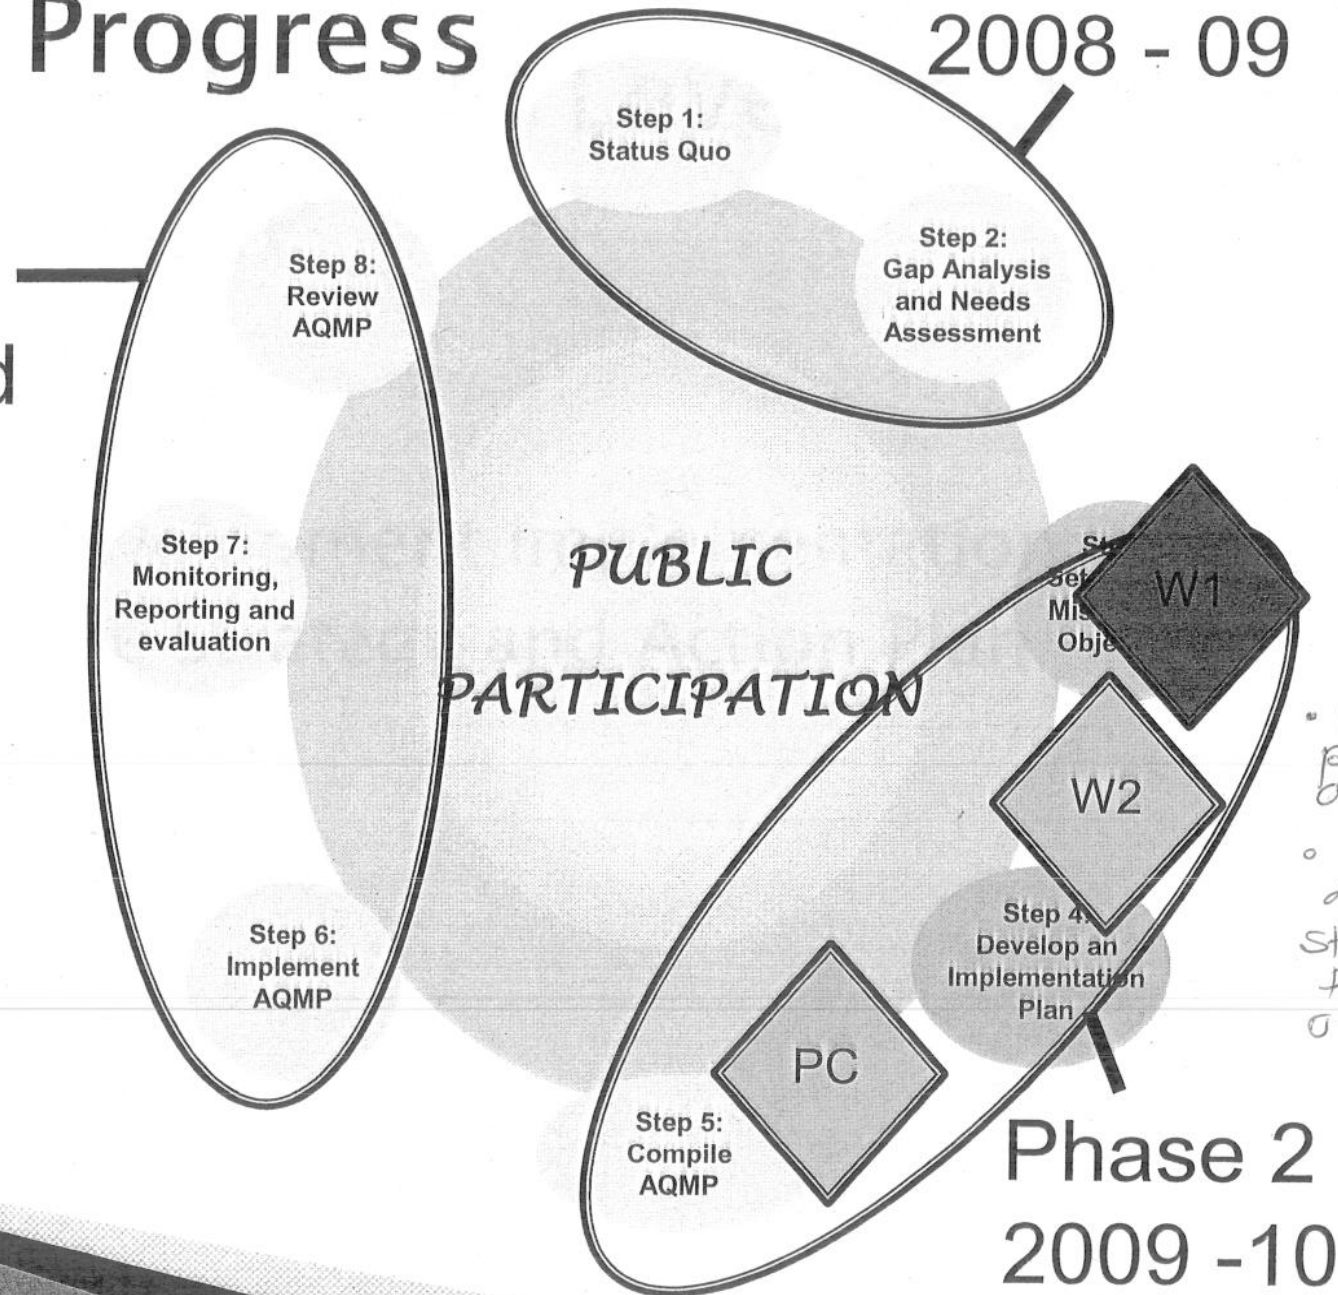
Progress

2008 - 09

Step 1:
Status Quo

Step 2:
Gap Analysis and Needs Assessment

Step 8:
Review AQMP

d

Step 7:
Monitoring, Reporting and evaluation

PUBLIC

PARTICIPATION

St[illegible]
Set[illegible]
Mis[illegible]
Obje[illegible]

W1

W2

Step 4:
Develop an Implementation Plan

Step 6:
Implement AQMP

PC

Step 5:
Compile AQMP

Phase 2
2009 -10

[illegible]